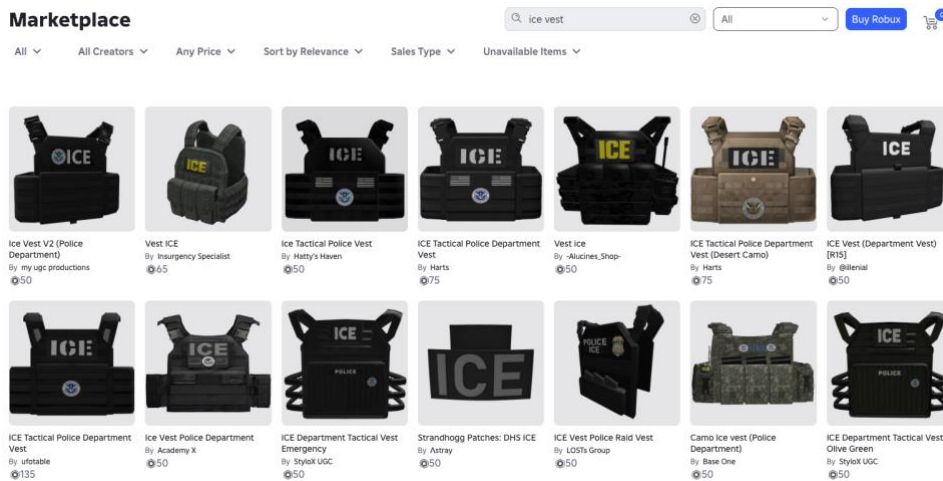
Marketplace

ice vest

All

Buy Robux

All ∨ All Creators ∨ Any Price ∨ Sort by Relevance ∨ Sales Type ∨ Unavailable Items ∨

ICE

Ice Vest V2 (Police Department)
By my ugc productions
50

ICE

Vest ICE
By Insurgency Specialist
65

ICE

Ice Tactical Police Vest
By Hatty's Haven
50

ICE

ICE Tactical Police Department Vest
By Harts
75

ICE

Vest ice
By -Alucines_Shop-
50

ICE

ICE Tactical Police Department Vest (Desert Camo)
By Harts
75

ICE

ICE Vest (Department Vest) [R15]
By @llenial
50

ICE

ICE Tactical Police Department Vest
By ufotable
135

ICE

Ice Vest Police Department
By Academy X
50

ICE
POLICE

ICE Department Tactical Vest Emergency
By StyloX UGC
50

ICE

Strandhogg Patches: DHS ICE
By Astray
50

POLICE
ICE

ICE Vest Police Raid Vest
By LOSTs Group
50

Camo ice vest (Police Department)
By Base One
50

ICE
POLICE

ICE Department Tactical Vest Olive Green
By StyloX UGC
50